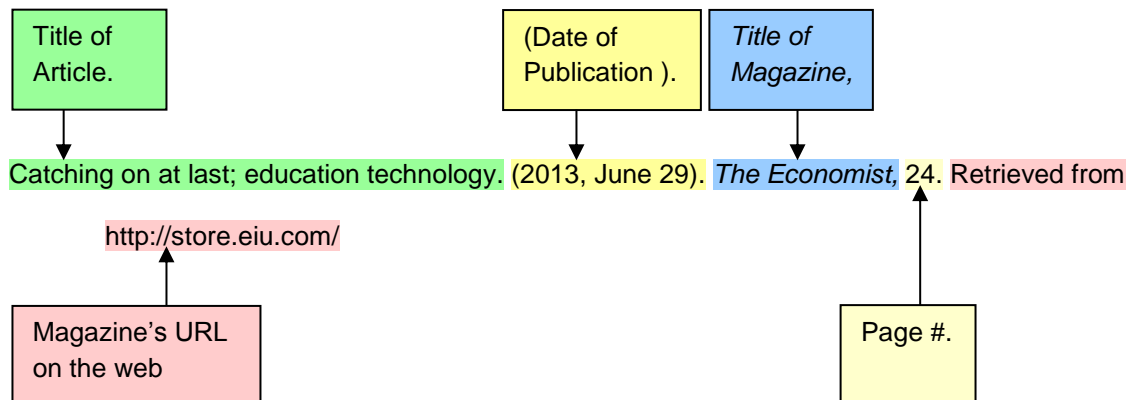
Title of Article.

(Date of Publication ).

Title of Magazine,

Catching on at last; education technology. (2013, June 29). The Economist, 24. Retrieved from http://store.eiu.com/

Magazine's URL on the web

Page #.